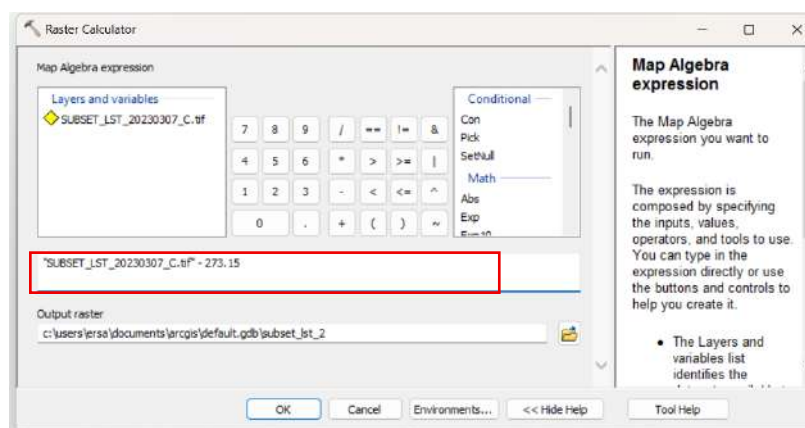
Raster Calculator

Map Algebra expression

Layers and variables
SUBSET_LST_20230307_C.tif

| 7 | 8 | 9 | / | == | != | & |
|---|---|---|---|---|---|---|
| 4 | 5 | 6 | * | > | >= | \| |
| 1 | 2 | 3 | - | < | <= | ^ |
| 0 | | . | + | ( | ) | ~ |

Conditional
Con
Pick
SetNull
Math
Abs
Exp
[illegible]

"SUBSET_LST_20230307_C.tif" - 273.15

Output raster
c:\users\ersa\documents\arcgis\default.gdb\subset_lst_2

Map Algebra expression

The Map Algebra expression you want to run.

The expression is composed by specifying the inputs, values, operators, and tools to use. You can type in the expression directly or use the buttons and controls to help you create it.

• The Layers and variables list identifies the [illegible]

OK Cancel Environments... << Hide Help Tool Help